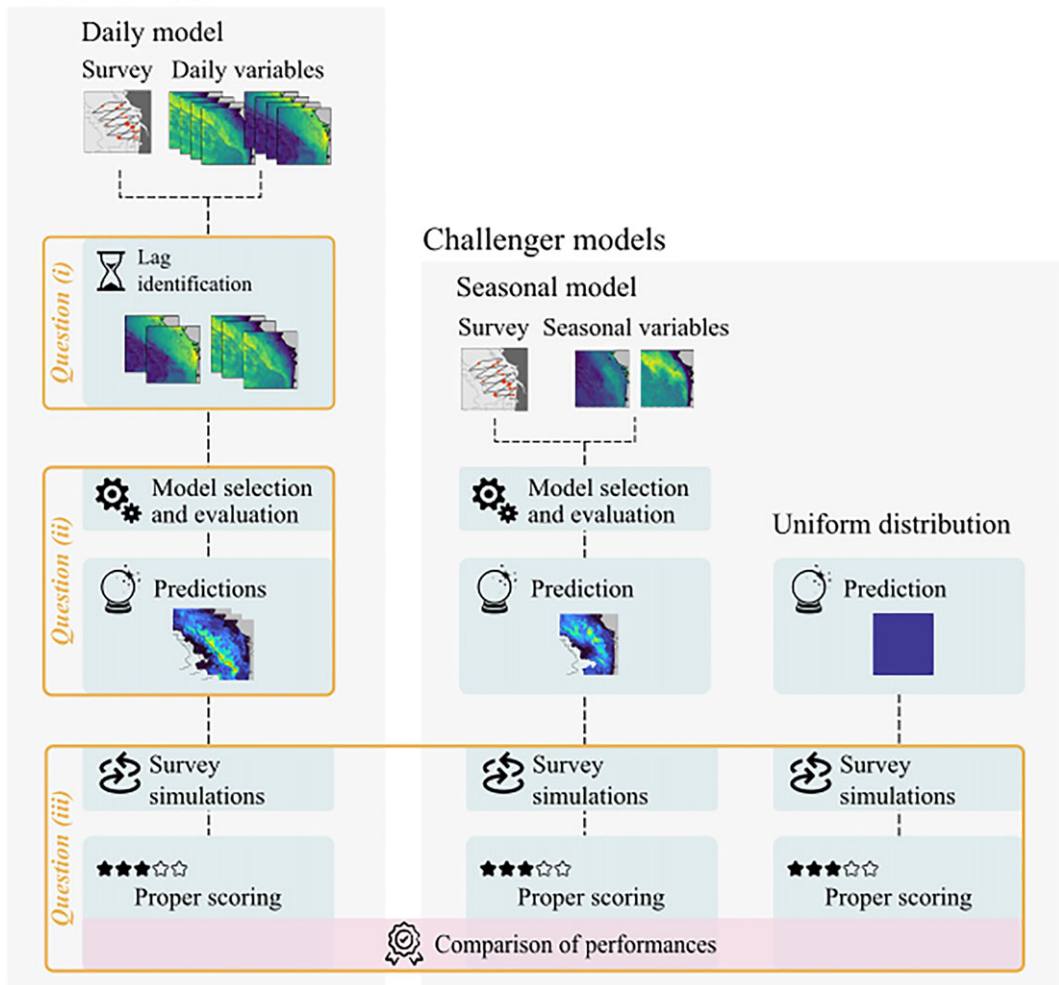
Daily model

Survey Daily variables

Question (i)

Lag identification

Challenger models

Seasonal model

Survey Seasonal variables

Question (ii)

Model selection and evaluation

Predictions

Model selection and evaluation

Prediction

Uniform distribution

Prediction

Question (iii)

Survey simulations

Survey simulations

Survey simulations

★★★☆☆ Proper scoring

★★★☆☆ Proper scoring

★★★☆☆ Proper scoring

Comparison of performances